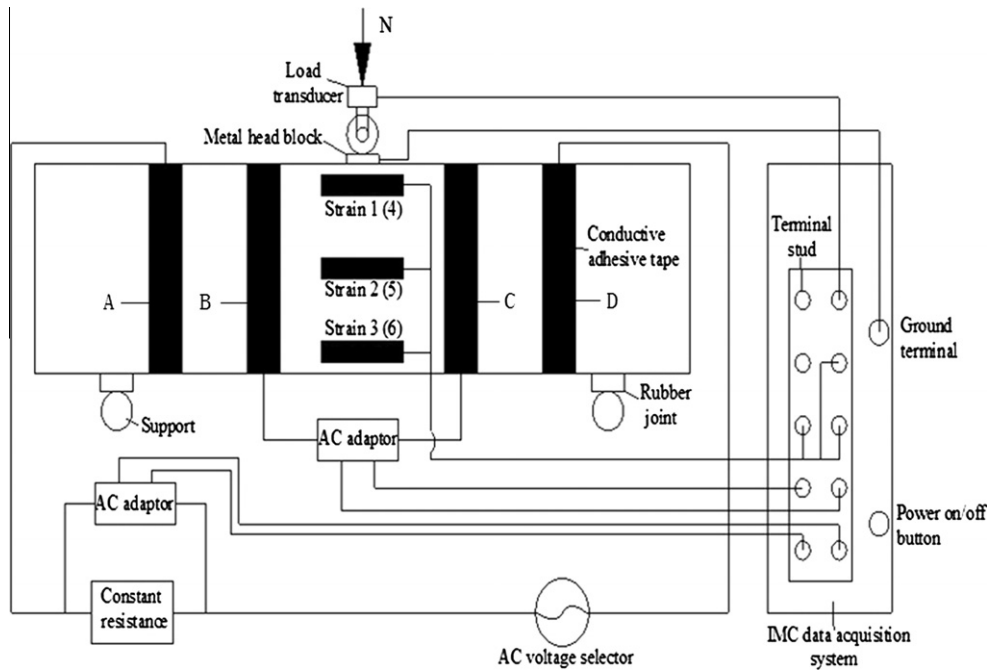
N

Load transducer

Metal head block

Strain 1 (4)

Strain 2 (5)

Strain 3 (6)

Conductive adhesive tape

A

B

C

D

Terminal stud

Ground terminal

Support

Rubber joint

AC adaptor

AC adaptor

Power on/off button

Constant resistance

AC voltage selector

IMC data acquisition system